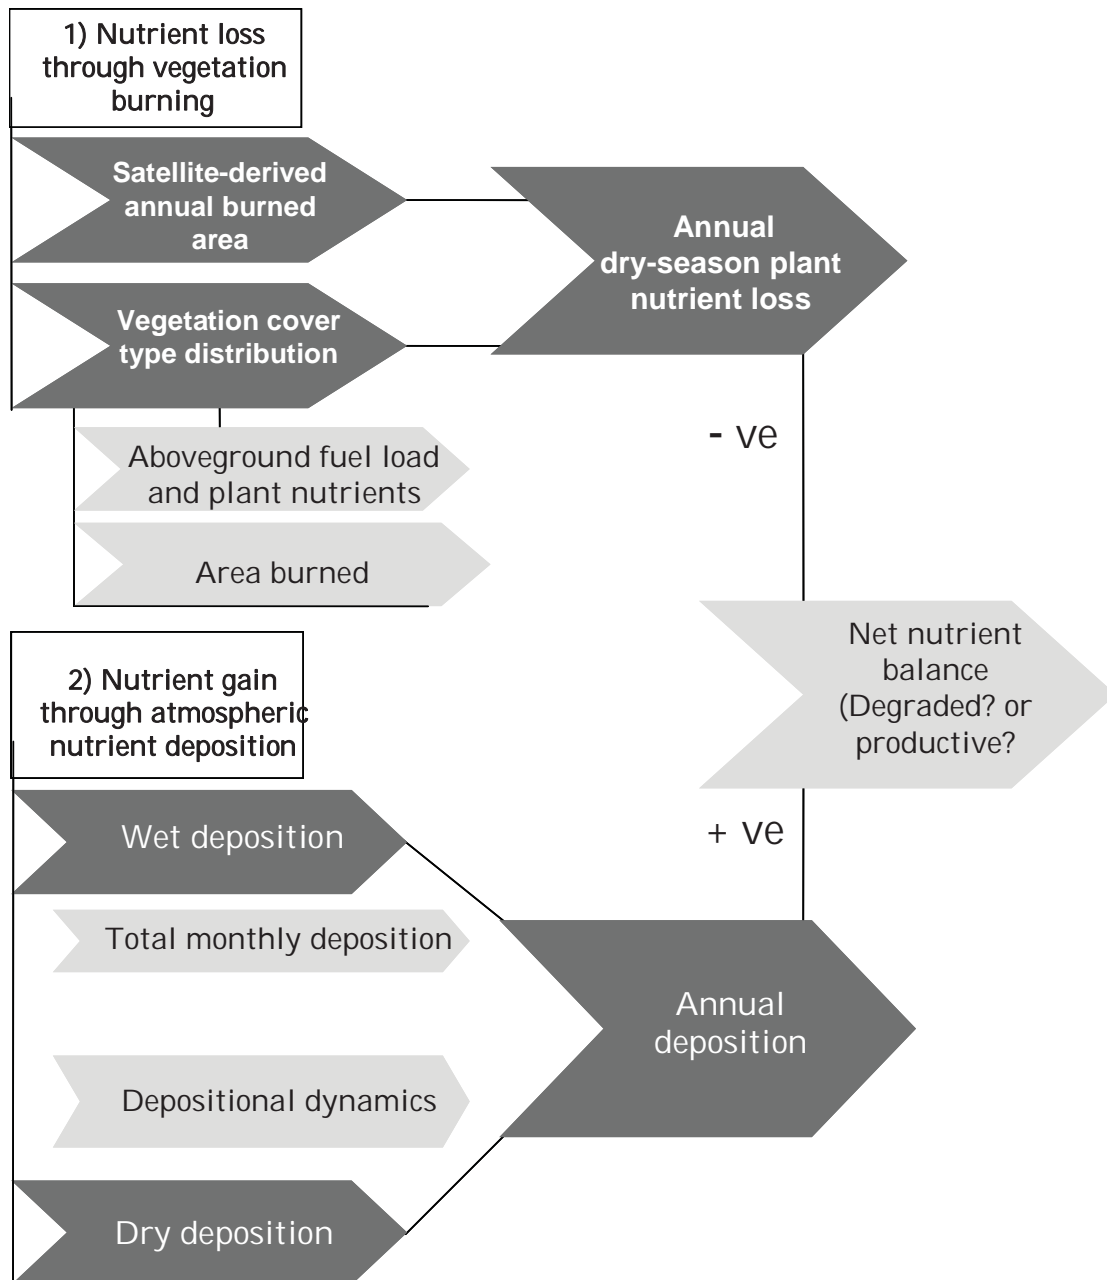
1) Nutrient loss through vegetation burning

Satellite-derived annual burned area

Vegetation cover type distribution

Aboveground fuel load and plant nutrients

Area burned

Annual dry-season plant nutrient loss

- ve

Net nutrient balance (Degraded? or productive?)

+ ve

2) Nutrient gain through atmospheric nutrient deposition

Wet deposition

Total monthly deposition

Depositional dynamics

Dry deposition

Annual deposition